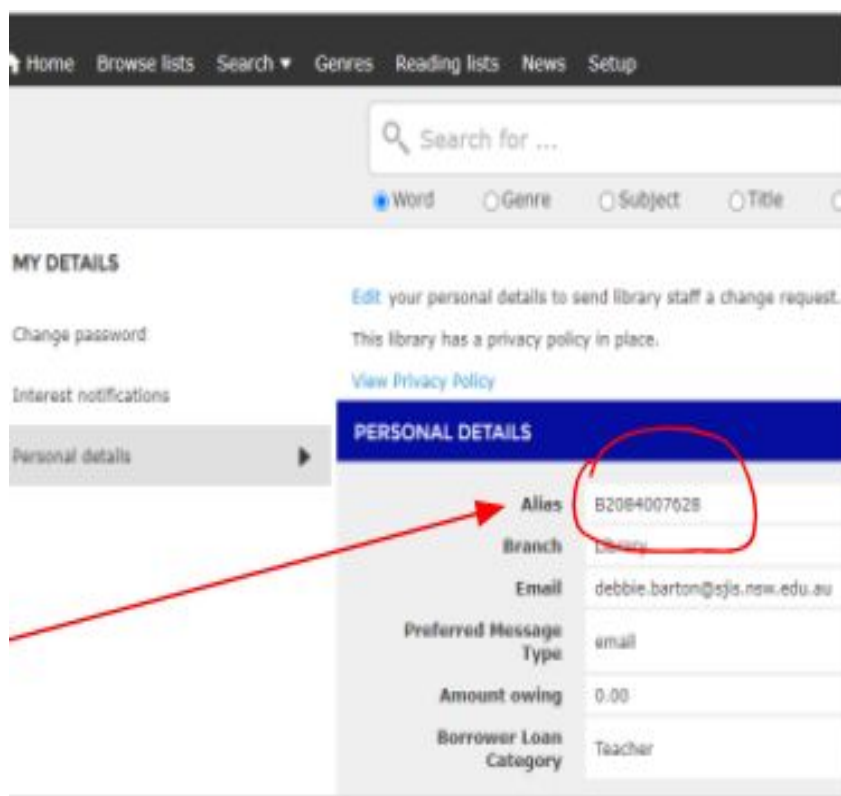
Home Browse lists Search ▾ Genres Reading lists News Setup

Search for ...

Word Genre Subject Title

MY DETAILS

Change password

Interest notifications

Personal details

Edit your personal details to send library staff a change request.

This library has a privacy policy in place.

View Privacy Policy

PERSONAL DETAILS

| | |
|---|---|
| Alias | B2084007628 |
| Branch | Library |
| Email | debbie.barton@sjis.nsw.edu.au |
| Preferred Message Type | email |
| Amount owing | 0.00 |
| Borrower Loan Category | Teacher |